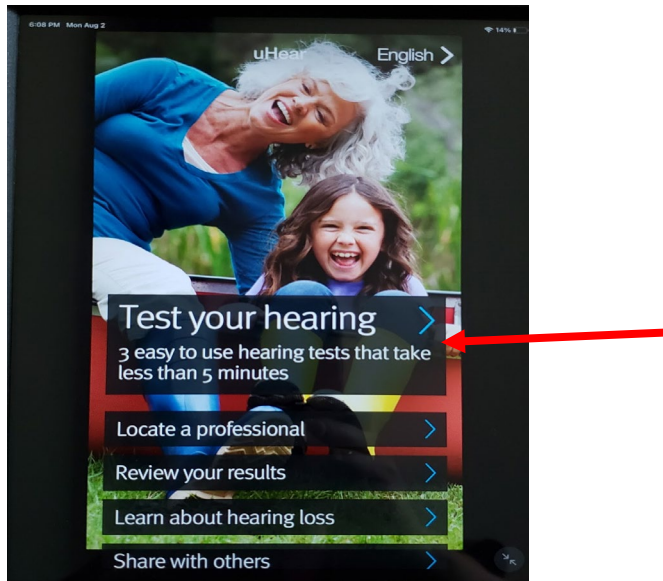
6:08 PM Mon Aug 2
14%

uHear
English >

Test your hearing >
3 easy to use hearing tests that take less than 5 minutes

Locate a professional >
Review your results >
Learn about hearing loss >
Share with others >